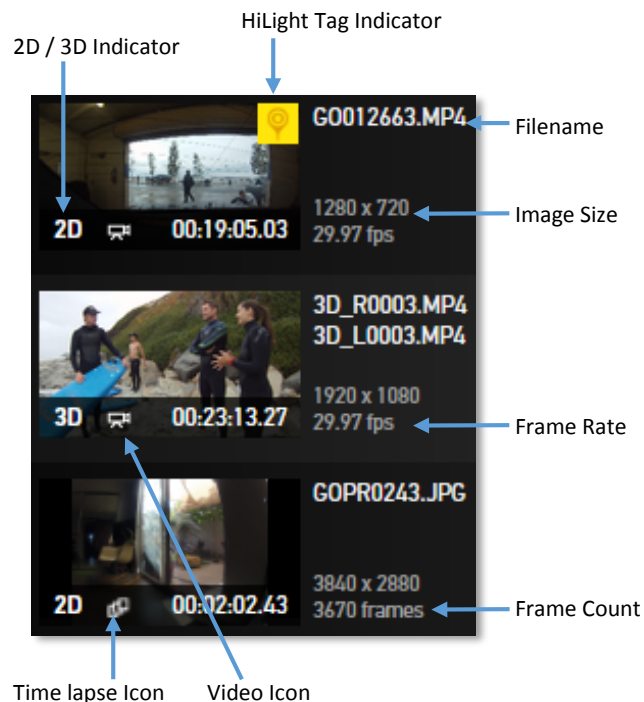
HiLight Tag Indicator

2D / 3D Indicator

GO012663.MP4

Filename

1280 x 720
29.97 fps

Image Size

2D

00:19:05.03

3D_R0003.MP4
3D_L0003.MP4

1920 x 1080
29.97 fps

Frame Rate

3D

00:23:13.27

GOPR0243.JPG

3840 x 2880
3670 frames

Frame Count

2D

00:02:02.43

Time lapse Icon

Video Icon